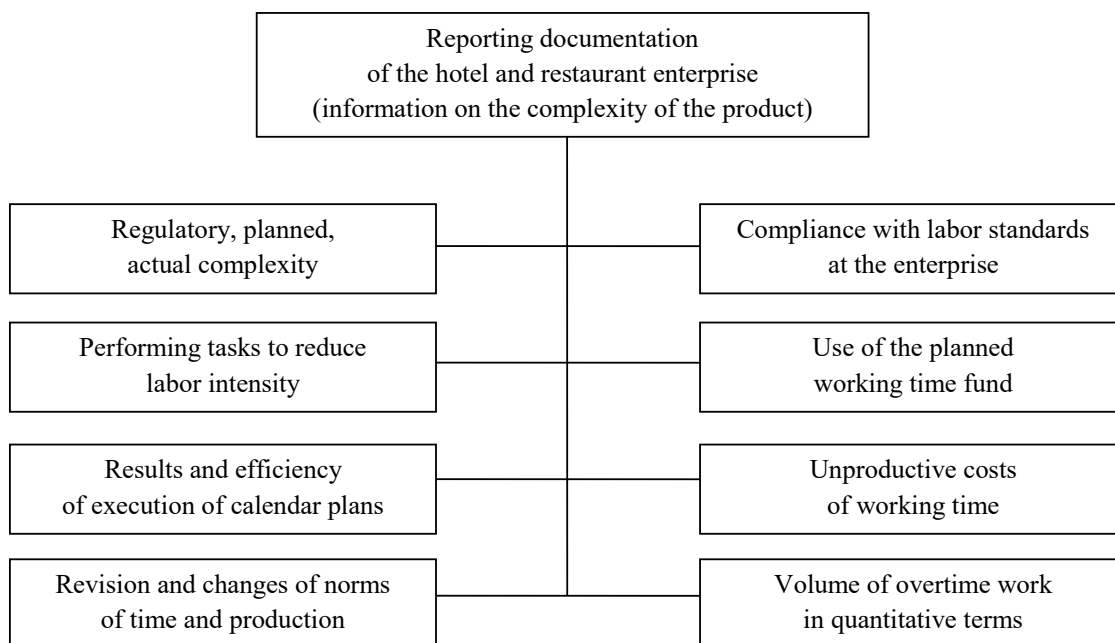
Reporting documentation
of the hotel and restaurant enterprise
(information on the complexity of the product)

Regulatory, planned, actual complexity

Compliance with labor standards at the enterprise

Performing tasks to reduce labor intensity

Use of the planned working time fund

Results and efficiency of execution of calendar plans

Unproductive costs of working time

Revision and changes of norms of time and production

Volume of overtime work in quantitative terms